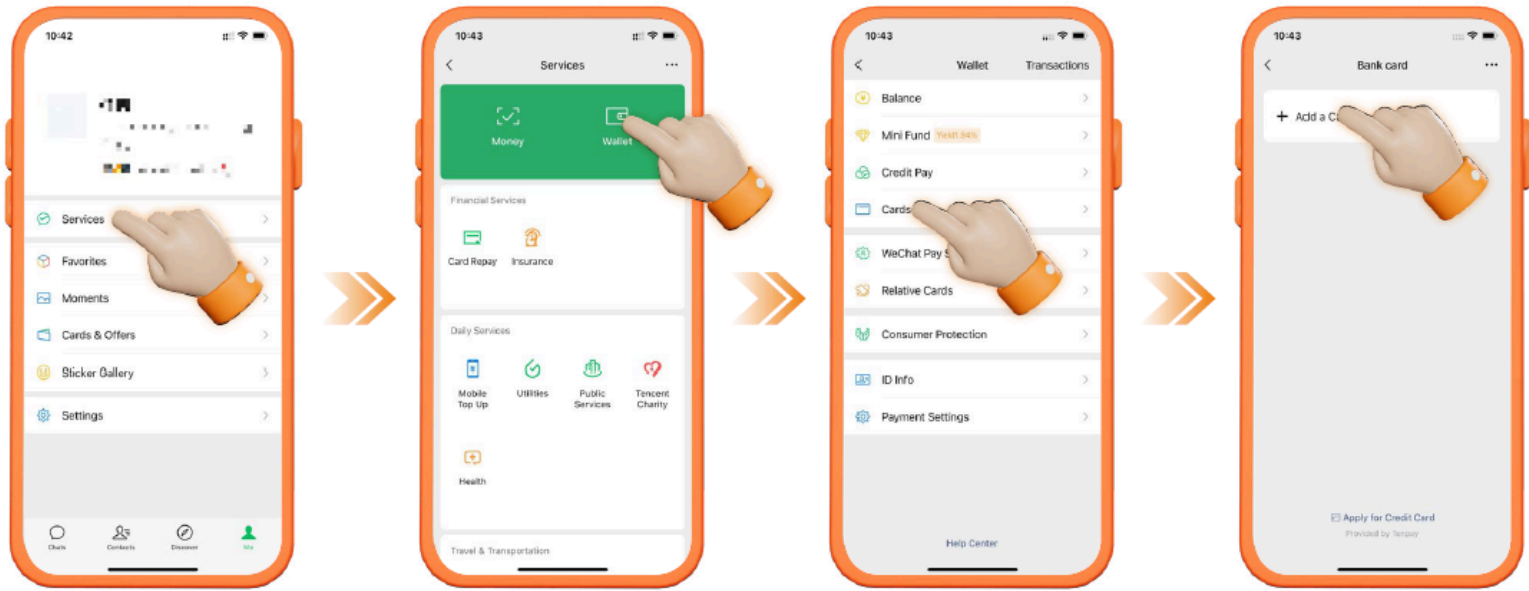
10:42

Services

Favorites

Moments

Cards & Offers

Sticker Gallery

Settings

Chats Contacts Discover Me

10:43

Services

Money

Wallet

Financial Services

Card Repay

Insurance

Daily Services

Mobile Top Up

Utilities

Public Services

Tencent Charity

Health

Travel & Transportation

10:43

Wallet

Transactions

Balance

Mini Fund Yield1.94%

Credit Pay

Cards

WeChat Pay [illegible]

Relative Cards

Consumer Protection

ID Info

Payment Settings

Help Center

10:43

Bank card

+ Add a C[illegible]

Apply for Credit Card

Provided by Tenpay